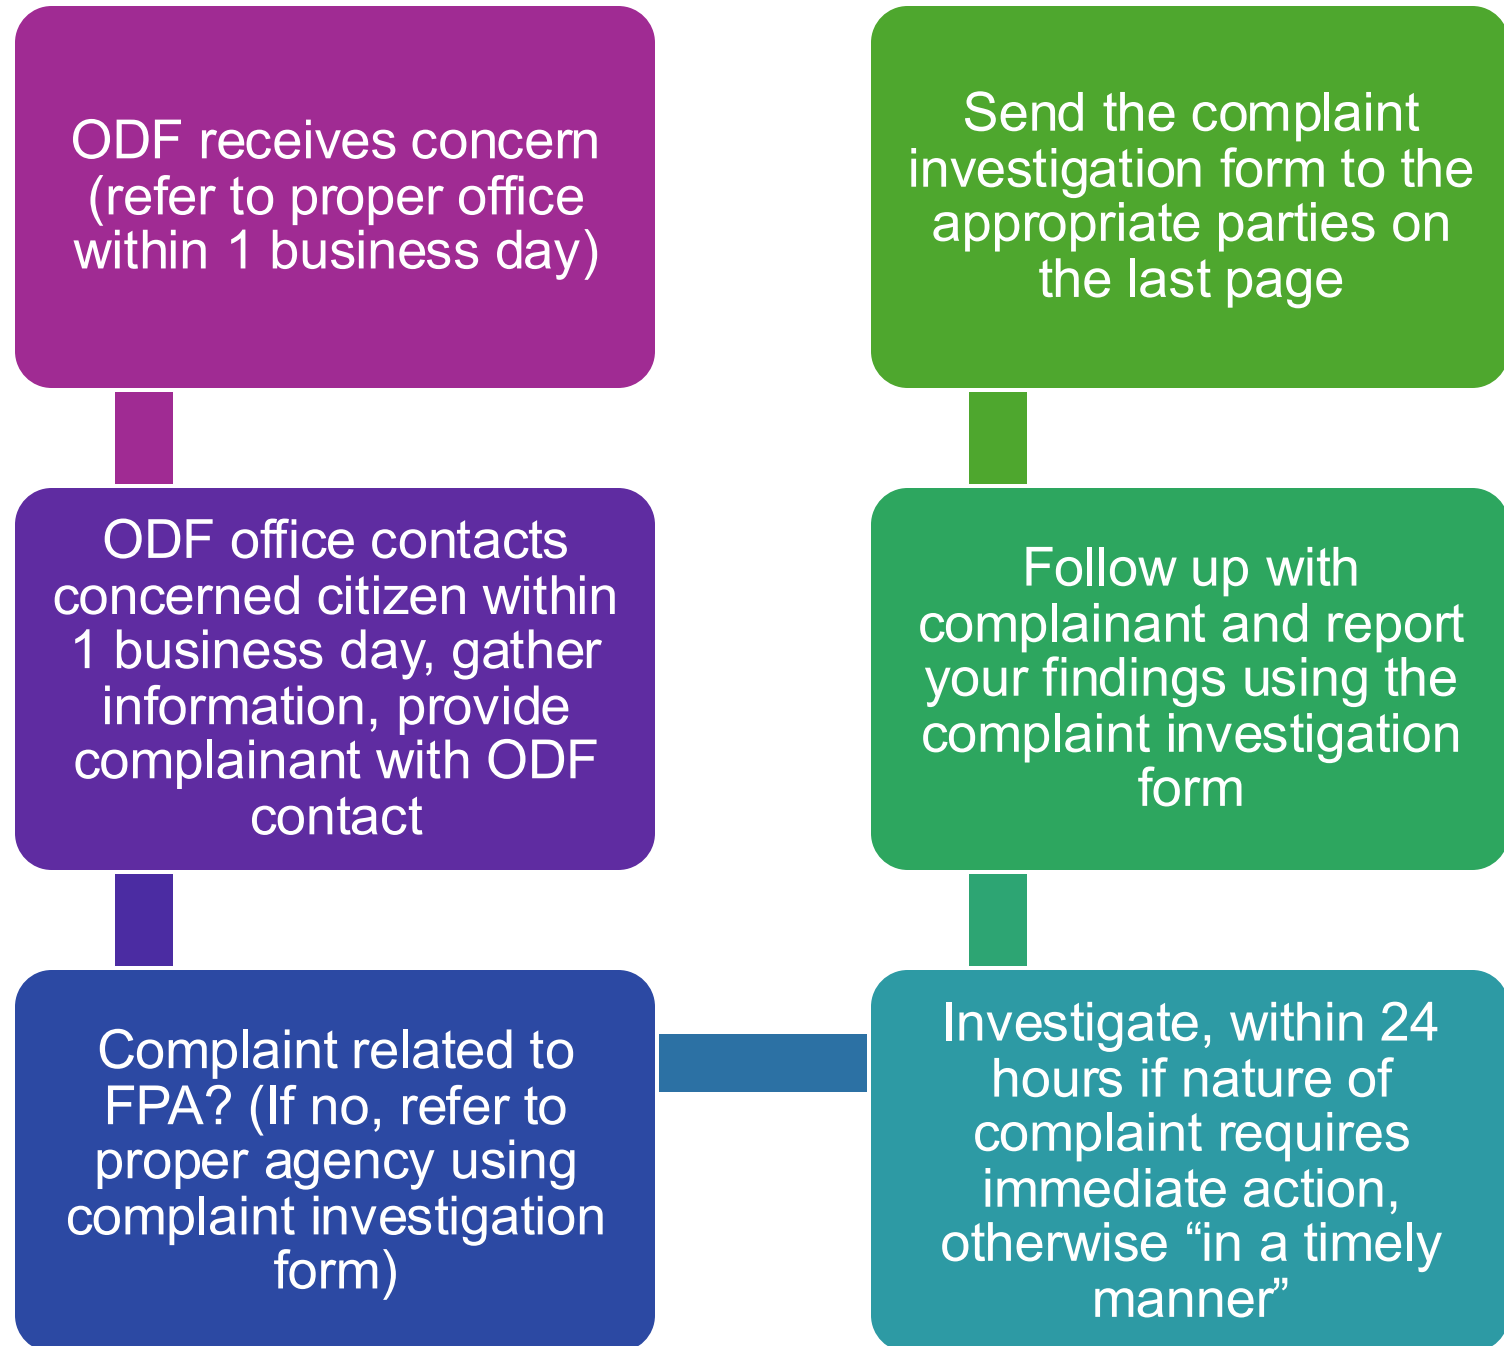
ODF receives concern (refer to proper office within 1 business day)

ODF office contacts concerned citizen within 1 business day, gather information, provide complainant with ODF contact

Complaint related to FPA? (If no, refer to proper agency using complaint investigation form)

Investigate, within 24 hours if nature of complaint requires immediate action, otherwise “in a timely manner”

Follow up with complainant and report your findings using the complaint investigation form

Send the complaint investigation form to the appropriate parties on the last page